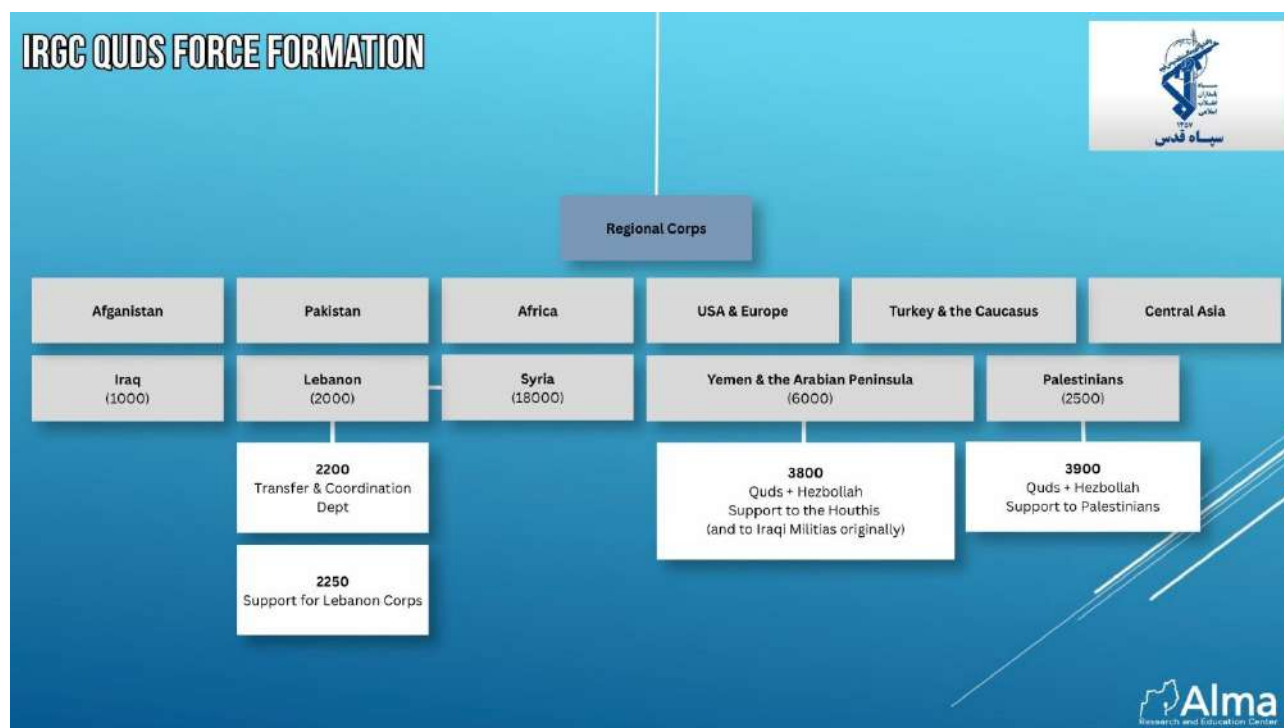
IRGC QUDS FORCE FORMATION

سپاه قدس

Regional Corps

Afganistan

Pakistan

Africa

USA & Europe

Turkey & the Caucasus

Central Asia

Iraq (1000)

Lebanon (2000)

Syria (18000)

Yemen & the Arabian Peninsula (6000)

Palestinians (2500)

2200 Transfer & Coordination Dept

2250 Support for Lebanon Corps

3800 Quds + Hezbollah Support to the Houthis (and to Iraqi Militias originally)

3900 Quds + Hezbollah Support to Palestinians

Alma
Research and Education Center